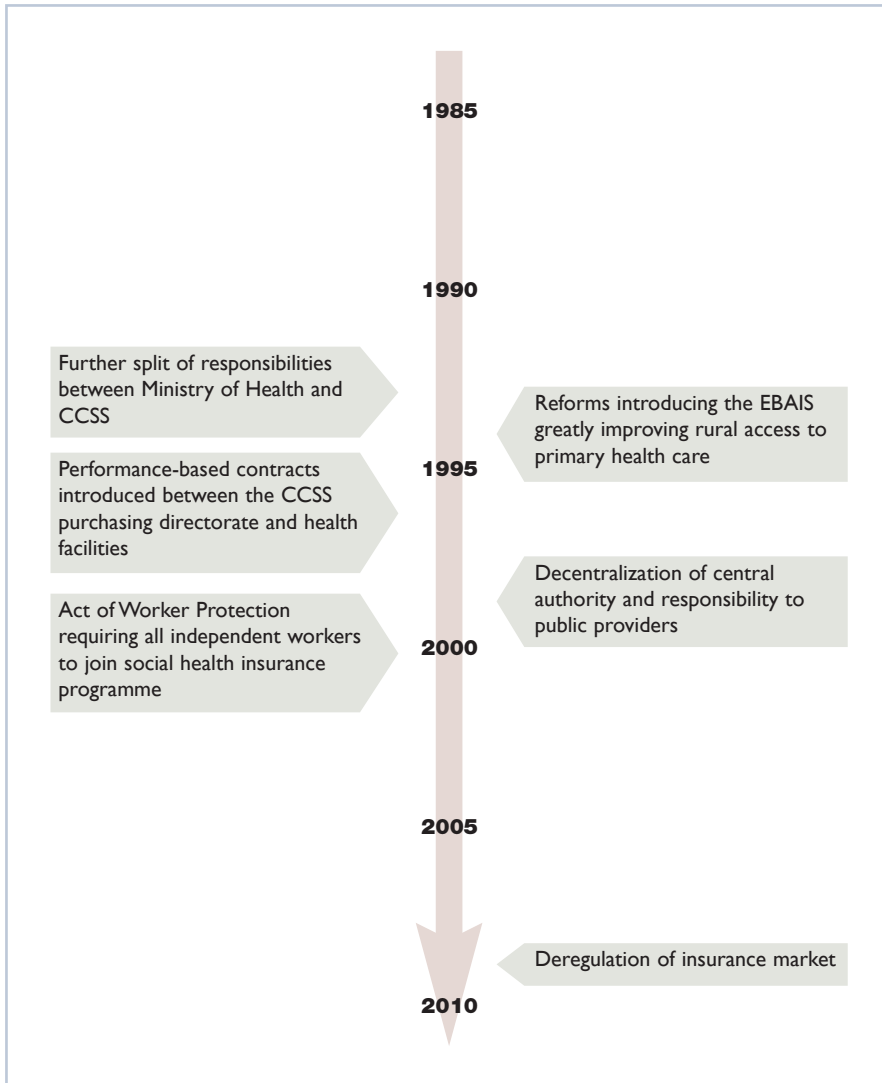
1985

1990

Further split of responsibilities between Ministry of Health and CCSS

Reforms introducing the EBAIS greatly improving rural access to primary health care

1995

Performance-based contracts introduced between the CCSS purchasing directorate and health facilities

Decentralization of central authority and responsibility to public providers

Act of Worker Protection requiring all independent workers to join social health insurance programme

2000

2005

Deregulation of insurance market

2010